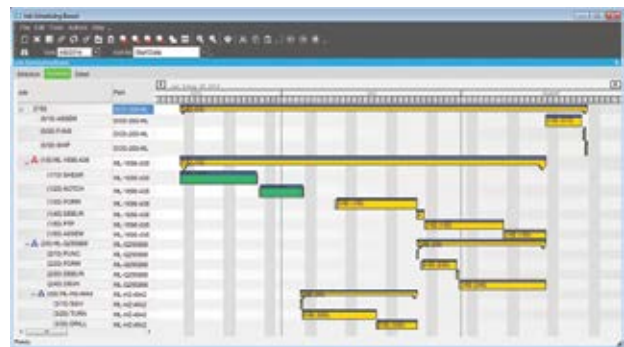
Job Scheduling Board

File Edit Tools Actions Help

Job
Part

3788
(010) ASSEM
(020) FINIS
(030) SHIP
(100) RL-1696-A05
(110) SHEAR
(120) NOTCH
(130) FORM
(140) DEBUR
(150) PEM
(160) ASSEM
(200) RL-QZ06986
(210) PUNC
(220) FORM
(230) DEBUR
(240) DRAW
(300) RL-HS-4642
(310) SAW
(320) TURN
(330) DRILL

Ready